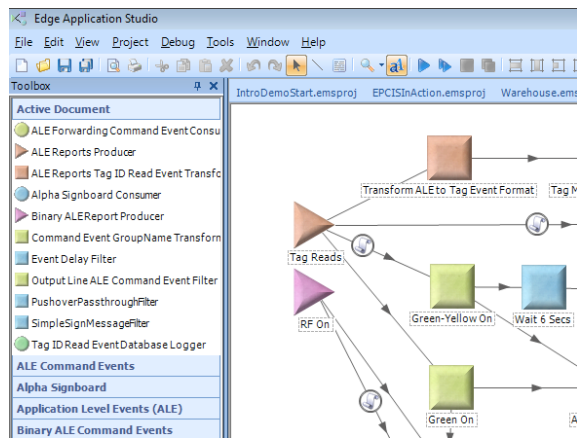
Edge Application Studio

File Edit View Project Debug Tools Window Help

Toolbox

Active Document

ALE Forwarding Command Event Consu

ALE Reports Producer

ALE Reports Tag ID Read Event Transfc

Alpha Signboard Consumer

Binary ALEReport Producer

Command Event GroupName Transforn

Event Delay Filter

Output Line ALE Command Event Filter

PushoverPassthroughFilter

SimpleSignMessageFilter

Tag ID Read Event Database Logger

ALE Command Events

Alpha Signboard

Application Level Events (ALE)

Binary ALE Command Events

IntroDemoStart.emsproj

EPCISInAction.emsproj

Warehouse.ems

Transform ALE to Tag Event Format

Tag M

Tag Reads

RF On

Green-Yellow On

Wait 6 Secs

Green On

A